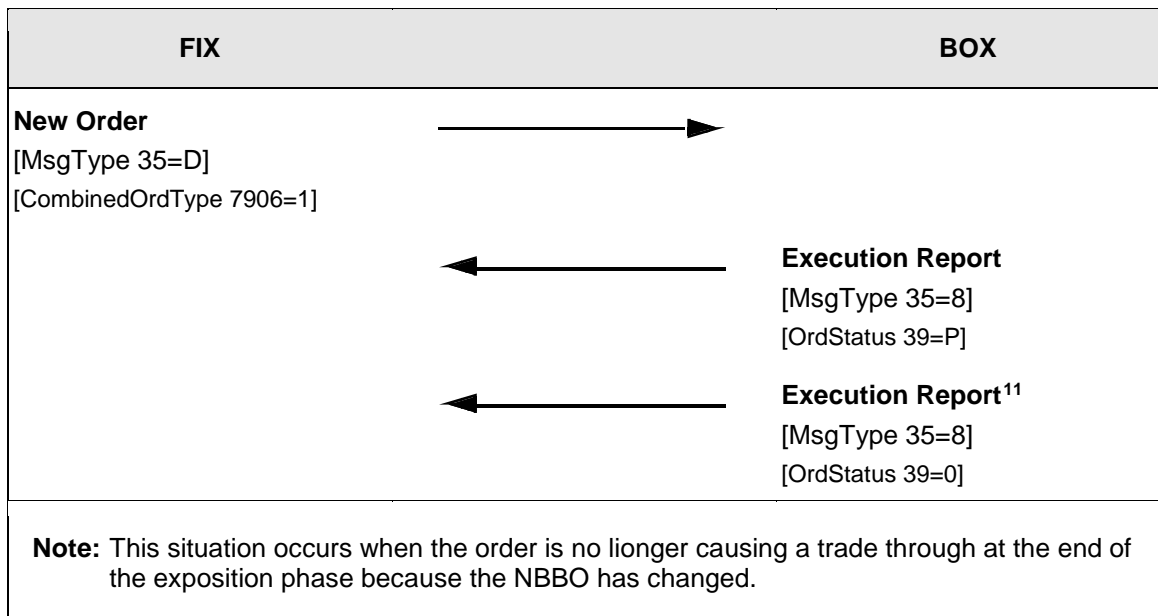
| FIX | | BOX |
|---|---|---|
| **New Order**<br>[MsgType 35=D]<br>[CombinedOrdType 7906=1] | | |
| | | **Execution Report**<br>[MsgType 35=8]<br>[OrdStatus 39=P] |
| | | **Execution Report$^{11}$**<br>[MsgType 35=8]<br>[OrdStatus 39=0] |

**Note:** This situation occurs when the order is no lionger causing a trade through at the end of the exposition phase because the NBBO has changed.